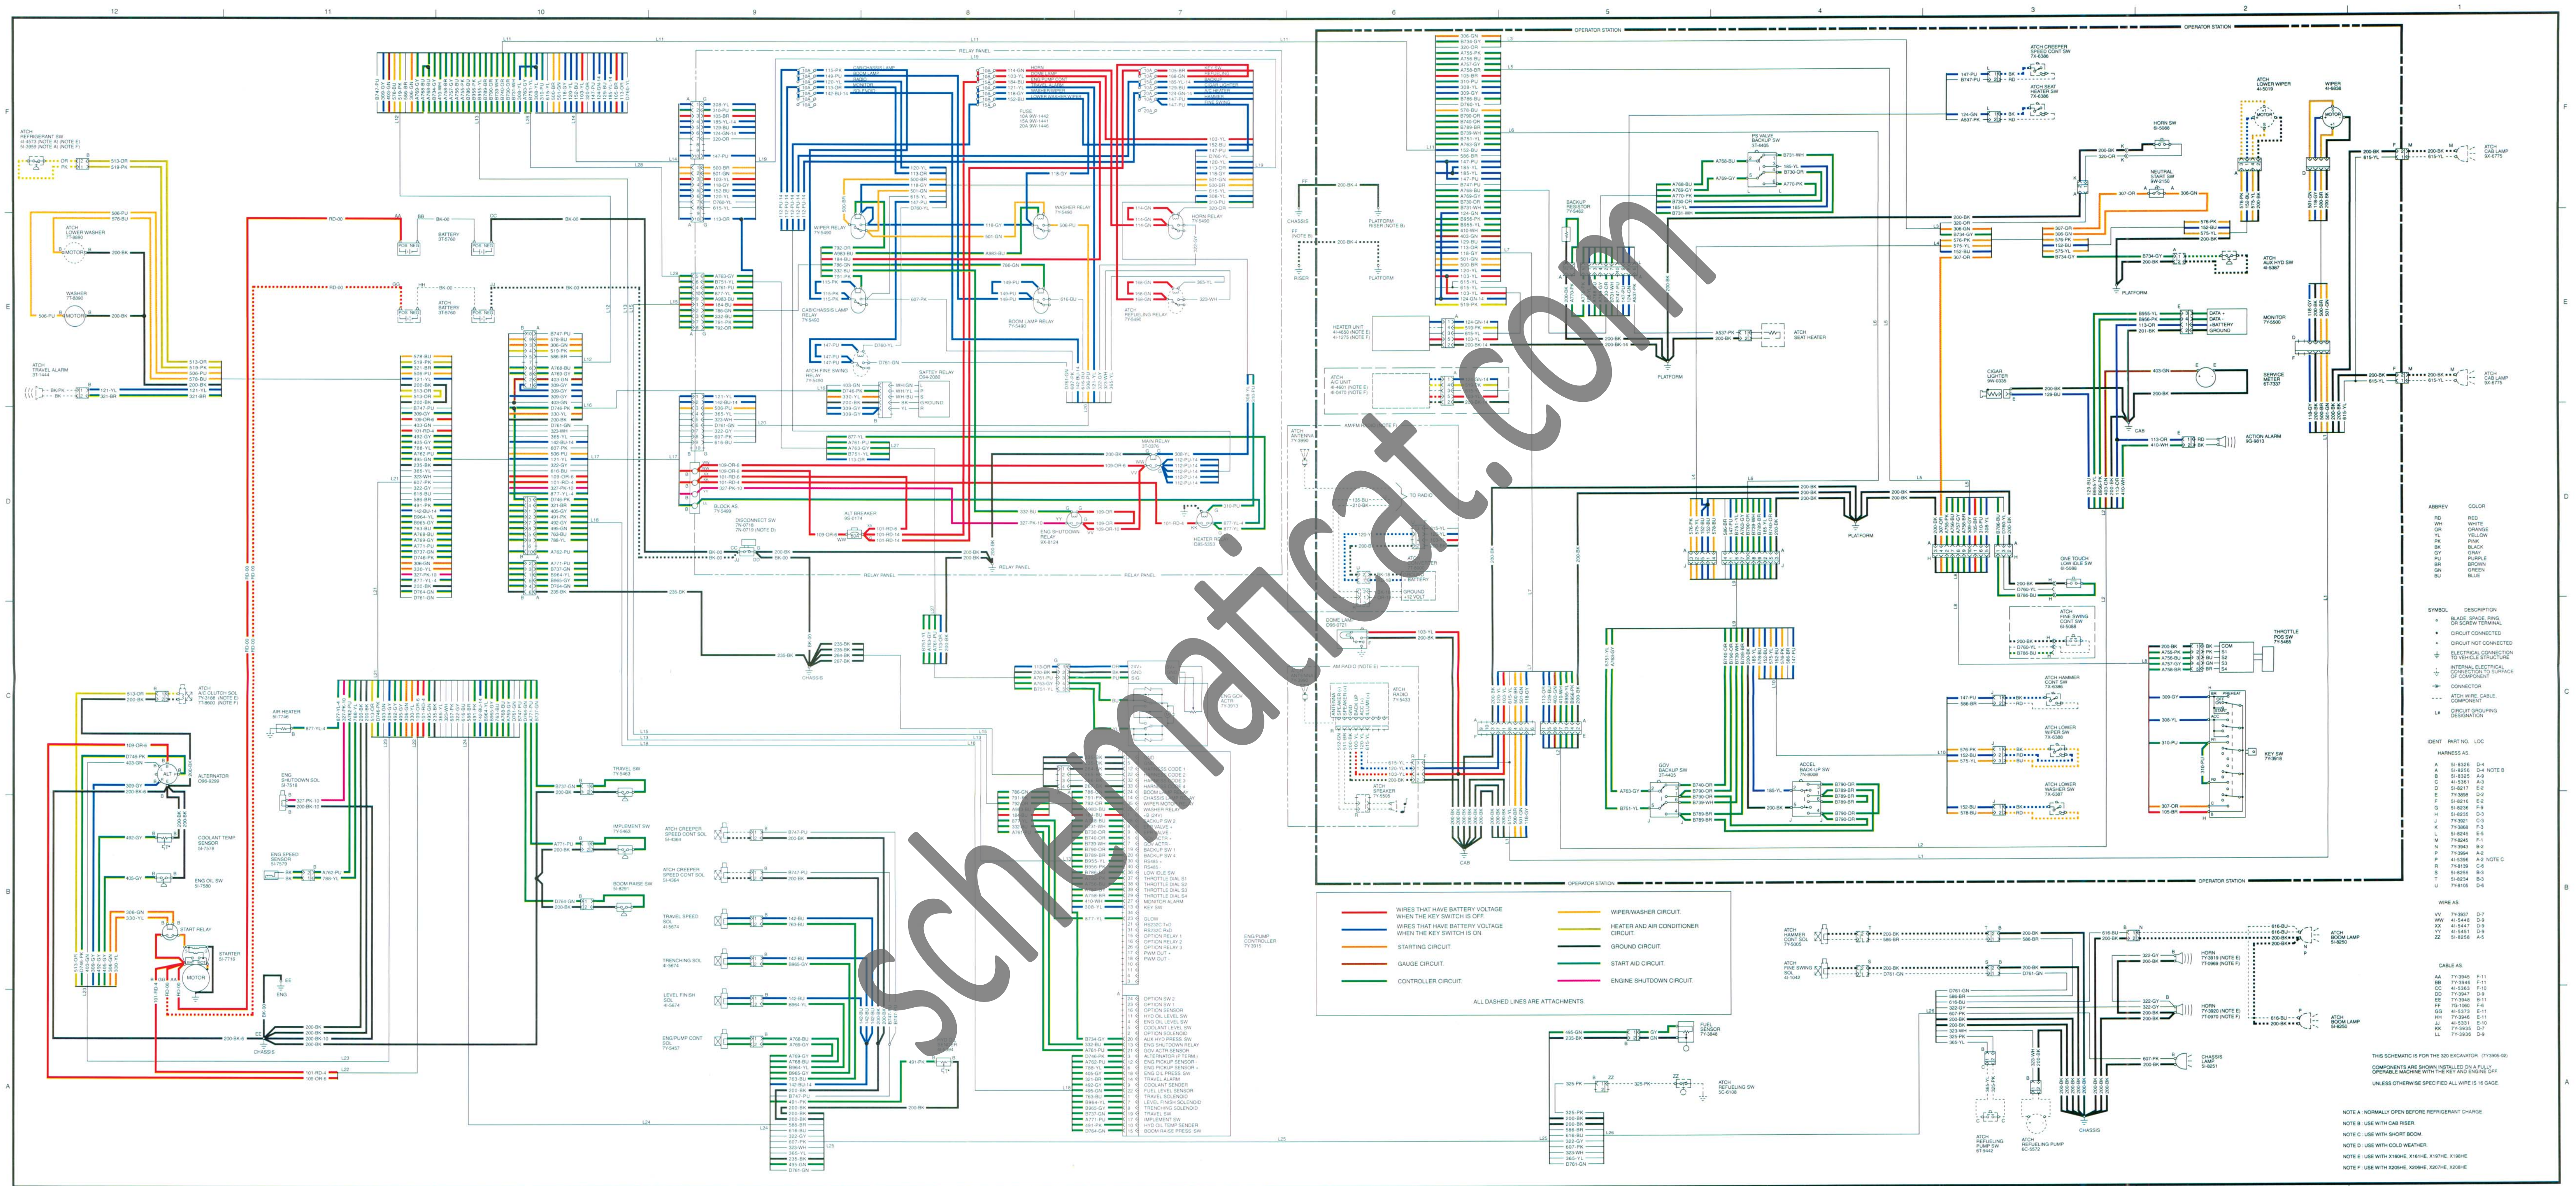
12 11 10 9 8 7 6 5 4 3 2 1

F E D C B A

schematicat.com

RELAY PANEL

OPERATOR STATION

ATCH REFRIGERANT SW

ATCH LOWER WASHER

WASHER

ATCH TRAVEL ALARM

BATTERY

ATCH BATTERY

WIPER RELAY

WASHER RELAY

HORN RELAY

CAB/CHASSIS LAMP RELAY

BOOM LAMP RELAY

ATCH REFUELING RELAY

ATCH FINE SWING RELAY

SAFTEY RELAY

MAIN RELAY

BLOCK AS

DISCONNECT SW

ALT BREAKER

ENG SHUTDOWN RELAY

HEATER RELAY

CHASSIS

PLATFORM

RISER

HEATER UNIT

ATCH A/C UNIT

ATCH ANTENNA

AM/FM RADIO

AM RADIO

ATCH RADIO

ATCH SPEAKER

DOME LAMP

BATTERY

GROUND

BACKUP RESISTOR

PS VALVE BACKUP SW

ATCH SEAT HEATER

ATCH CREEPER SPEED CONT SW

ATCH SEAT HEATER SW

HORN SW

NEUTRAL START SW

ATCH LOWER WIPER

WIPER

ATCH CAB LAMP

ATCH AUX HYD SW

MONITOR

CIGAR LIGHTER

SERVICE METER

ACTION ALARM

CAB

ONE TOUCH LOW IDLE SW

ATCH FINE SWING CONT SW

THROTTLE POS SW

ATCH HAMMER CONT SW

ATCH LOWER WIPER SW

ATCH LOWER WASHER SW

KEY SW

GOV BACKUP SW

ACCEL BACK-UP SW

ENG GOV ACTR

ENG/PUMP CONTROLLER

ATCH A/C CLUTCH SOL

ALTERNATOR

AIR HEATER

ENG SHUTDOWN SOL

COOLANT TEMP SENSOR

ENG OIL SW

ENG SPEED SENSOR

START RELAY

STARTER

MOTOR

TRAVEL SW

IMPLEMENT SW

BOOM RAISE SW

ATCH CREEPER SPEED CONT SOL

TRAVEL SPEED SOL

TRENCHING SOL

LEVEL FINISH SOL

ENG/PUMP CONT SOL

FUEL SENSOR

ATCH REFUELING SW

ATCH HAMMER CONT SOL

ATCH FINE SWING SOL

ATCH BOOM LAMP

HORN

CHASSIS LAMP

ATCH REFUELING PUMP SW

ATCH REFUELING PUMP

WIRES THAT HAVE BATTERY VOLTAGE WHEN THE KEY SWITCH IS OFF.

WIRES THAT HAVE BATTERY VOLTAGE WHEN THE KEY SWITCH IS ON.

STARTING CIRCUIT.

GAUGE CIRCUIT.

CONTROLLER CIRCUIT.

WIPER/WASHER CIRCUIT.

HEATER AND AIR CONDITIONER CIRCUIT.

GROUND CIRCUIT.

START AID CIRCUIT.

ENGINE SHUTDOWN CIRCUIT.

ALL DASHED LINES ARE ATTACHMENTS.

| ABBREV | COLOR |
|---|---|
| RD | RED |
| WH | WHITE |
| OR | ORANGE |
| YL | YELLOW |
| PK | PINK |
| BK | BLACK |
| GY | GRAY |
| PU | PURPLE |
| BR | BROWN |
| GN | GREEN |
| BU | BLUE |

SYMBOL DESCRIPTION
BLADE, SPADE, RING, OR SCREW TERMINAL
CIRCUIT CONNECTED
CIRCUIT NOT CONNECTED
ELECTRICAL CONNECTION TO VEHICLE STRUCTURE
INTERNAL ELECTRICAL CONNECTION TO SURFACE OF COMPONENT
CONNECTOR
ATCH WIRE, CABLE, COMPONENT
CIRCUIT GROUPING DESIGNATION

IDENT PART NO. LOC
HARNESS AS.

WIRE AS.

CABLE AS.

THIS SCHEMATIC IS FOR THE 320 EXCAVATOR

COMPONENTS ARE SHOWN INSTALLED ON A FULLY OPERABLE MACHINE WITH THE KEY AND ENGINE OFF

UNLESS OTHERWISE SPECIFIED ALL WIRE IS 16 GAGE

NOTE A : NORMALLY OPEN BEFORE REFRIGERANT CHARGE
NOTE B : USE WITH CAB RISER
NOTE C : USE WITH SHORT BOOM
NOTE D : USE WITH COLD WEATHER
NOTE E : USE WITH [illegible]
NOTE F : USE WITH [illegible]